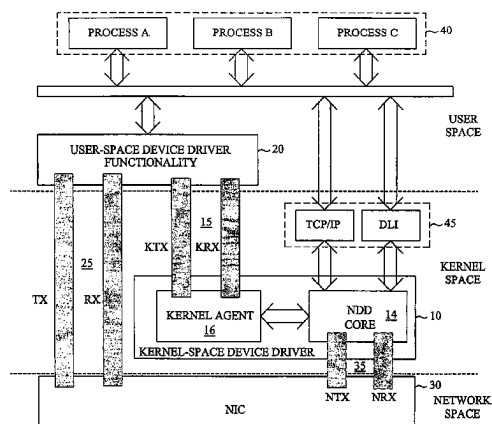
PROCESS A

PROCESS B

PROCESS C

40

USER SPACE

USER-SPACE DEVICE DRIVER FUNCTIONALITY

20

15

KTX

KRX

TCP/IP

DLI

45

25

TX

RX

KERNEL SPACE

KERNEL AGENT

16

NDD CORE

14

10

KERNEL-SPACE DEVICE DRIVER

35

NTX

NRX

30

NIC

NETWORK SPACE